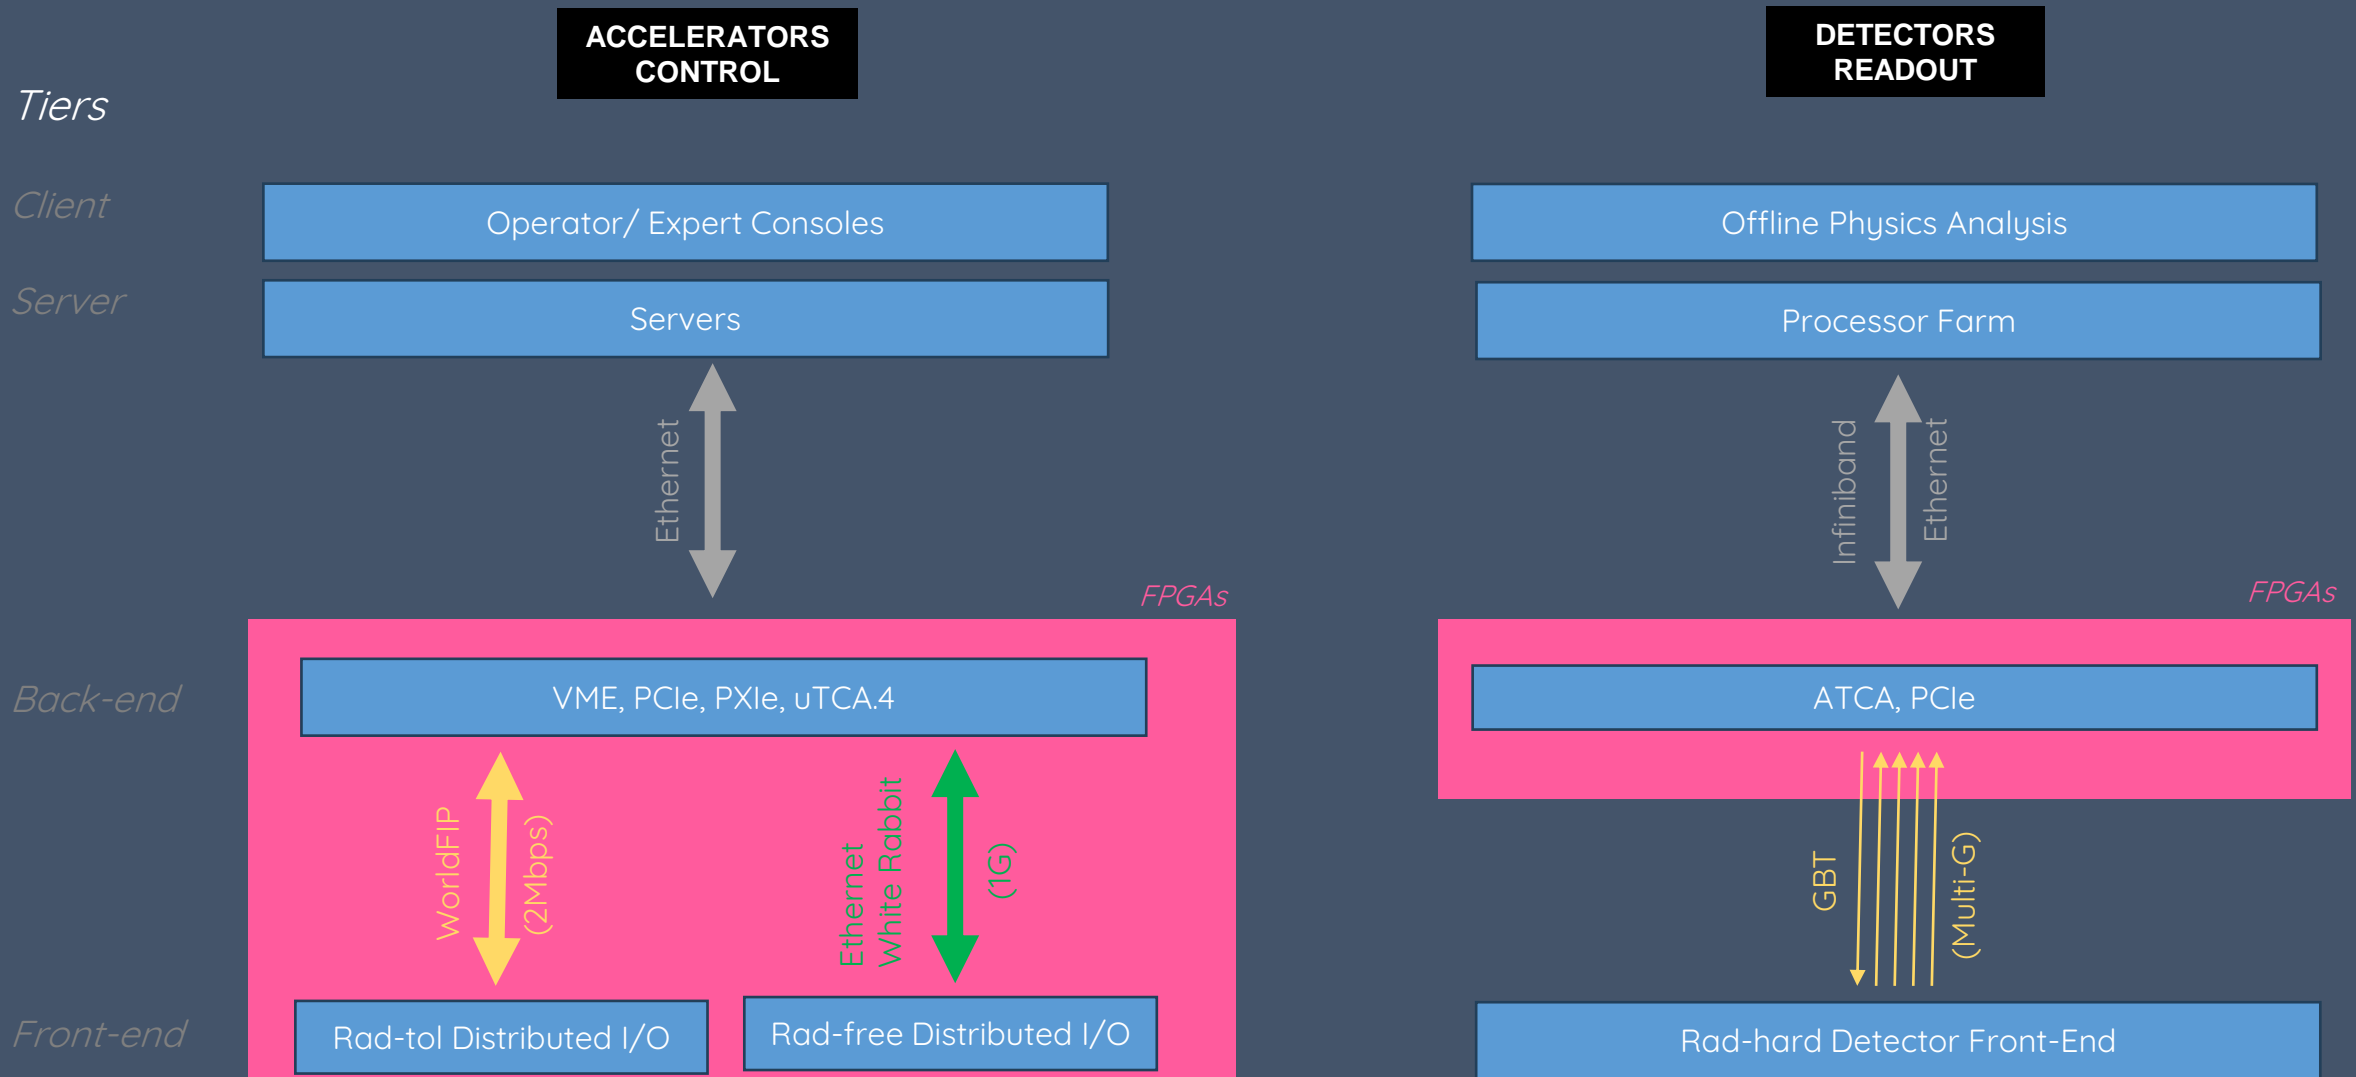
ACCELERATORS CONTROL

DETECTORS READOUT

Tiers

Client

Operator/ Expert Consoles

Offline Physics Analysis

Server

Servers

Processor Farm

Ethernet

Infiniband

Ethernet

FPGAs

FPGAs

Back-end

VME, PCIe, PXIe, uTCA.4

ATCA, PCIe

WorldFIP

(2Mbps)

Ethernet

White Rabbit

(1G)

GBT

(Multi-G)

Front-end

Rad-tol Distributed I/O

Rad-free Distributed I/O

Rad-hard Detector Front-End